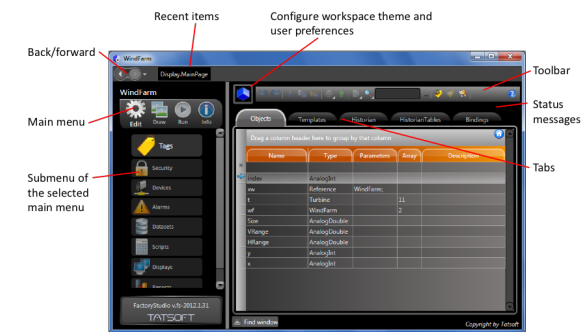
Recent items

Configure workspace theme and user preferences

Back/forward

Toolbar

Status messages

Main menu

Tabs

Submenu of the selected main menu

WindFarm

Display.MainPage

WindFarm

Edit

Draw

Run

Info

Tags

Security

Devices

Alarms

Datasets

Scripts

Displays

Reports

FactoryStudio v.fs-2012.1.31

TATSOFT

Objects

Templates

Historian

HistorianTables

Bindings

Drag a column header here to group by that column

| Name | Type | Parameters | Array | Description |
|---|---|---|---|---|
| Index | AnalogInt | | | |
| ww | Reference | WindFarm; | | |
| t | Turbine | | 11 | |
| wf | WindFarm | | 2 | |
| Size | AnalogDouble | | | |
| VRange | AnalogDouble | | | |
| HRange | AnalogDouble | | | |
| y | AnalogInt | | | |
| x | AnalogInt | | | |

Find window

Copyright by Tatsoft